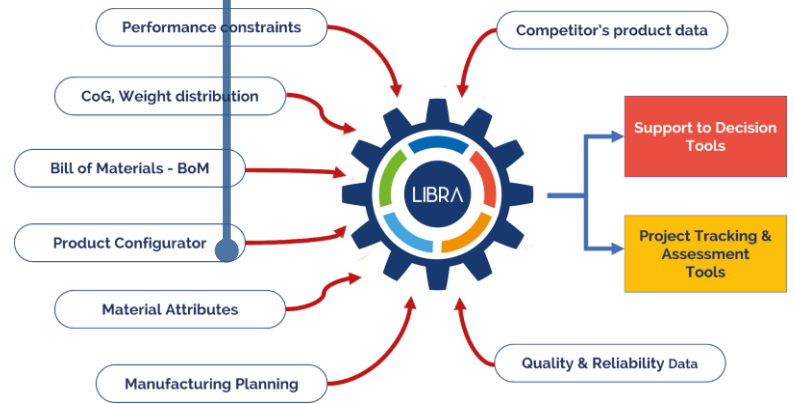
Performance constraints

CoG, Weight distribution

Bill of Materials - BoM

Product Configurator

Material Attributes

Manufacturing Planning

Competitor's product data

LIBRA

Support to Decision Tools

Project Tracking & Assessment Tools

Quality & Reliability Data